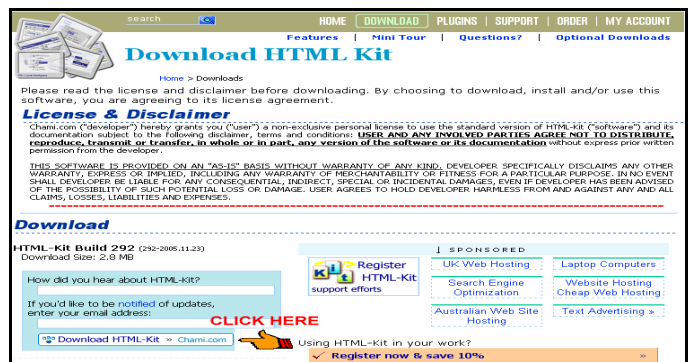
search

HOME | DOWNLOAD | PLUGINS | SUPPORT | ORDER | MY ACCOUNT

Features | Mini Tour | Questions? | Optional Downloads

Download HTML Kit

Home > Downloads

Please read the license and disclaimer before downloading. By choosing to download, install and/or use this software, you are agreeing to its license agreement.

License & Disclaimer

Chami.com ("developer") hereby grants you ("user") a non-exclusive personal license to use the standard version of HTML-Kit ("software") and its documentation subject to the following disclaimer, terms and conditions: USER AND ANY INVOLVED PARTIES AGREE NOT TO DISTRIBUTE, reproduce, transmit or transfer, in whole or in part, any version of the software or its documentation without express prior written permission from the developer.

THIS SOFTWARE IS PROVIDED ON AN "AS-IS" BASIS WITHOUT WARRANTY OF ANY KIND. DEVELOPER SPECIFICALLY DISCLAIMS ANY OTHER WARRANTY, EXPRESS OR IMPLIED, INCLUDING ANY WARRANTY OF MERCHANTABILITY OR FITNESS FOR A PARTICULAR PURPOSE. IN NO EVENT SHALL DEVELOPER BE LIABLE FOR ANY CONSEQUENTIAL, INDIRECT, SPECIAL OR INCIDENTAL DAMAGES, EVEN IF DEVELOPER HAS BEEN ADVISED OF THE POSSIBILITY OF SUCH POTENTIAL LOSS OR DAMAGE. USER AGREES TO HOLD DEVELOPER HARMLESS FROM AND AGAINST ANY AND ALL CLAIMS, LOSSES, LIABILITIES AND EXPENSES.

Download

HTML-Kit Build 292 (292-2005.11.23)
Download Size: 2.8 MB

How did you hear about HTML-Kit?

If you'd like to be notified of updates, enter your email address:

Download HTML-Kit » Chami.com

CLICK HERE

Register HTML-Kit
support efforts

SPONSORED

| UK Web Hosting | Laptop Computers |
|---|---|
| Search Engine Optimization | Website Hosting Cheap Web Hosting |
| Australian Web Site Hosting | Text Advertising » |

Using HTML-Kit in your work?

Register now & save 10%